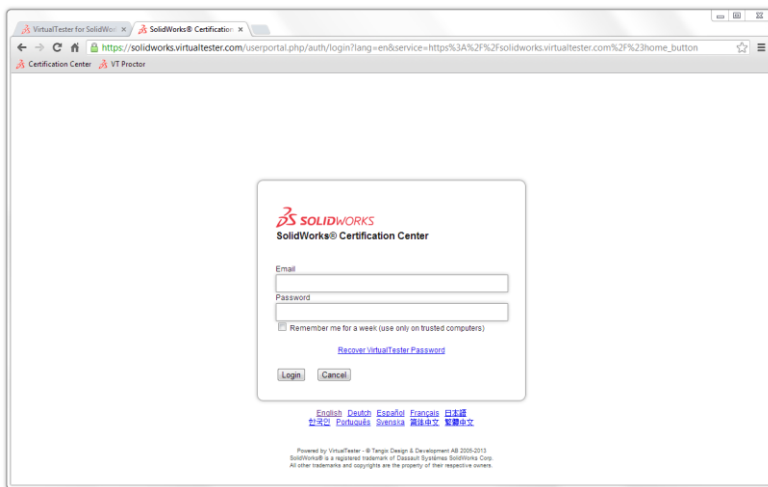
VirtualTester for SolidWo ×
SolidWorks® Certificatio ×

https://solidworks.virtualtester.com/userportal.php/auth/login?lang=en&service=https%3A%2F%2Fsolidworks.virtualtester.com%2F%23home_button

Certification Center
VT Proctor

SOLIDWORKS
SolidWorks® Certification Center

Email

Password

Remember me for a week (use only on trusted computers)

Recover VirtualTester Password

Login
Cancel

English Deutsch Español Français 日本語
한국인 Português Svenska 簡体中文 繁體中文

Powered by VirtualTester - © Tangix Design & Development AB 2005-2013
SolidWorks® is a registered trademark of Dassault Systèmes SolidWorks Corp.
All other trademarks and copyrights are the property of their respective owners.